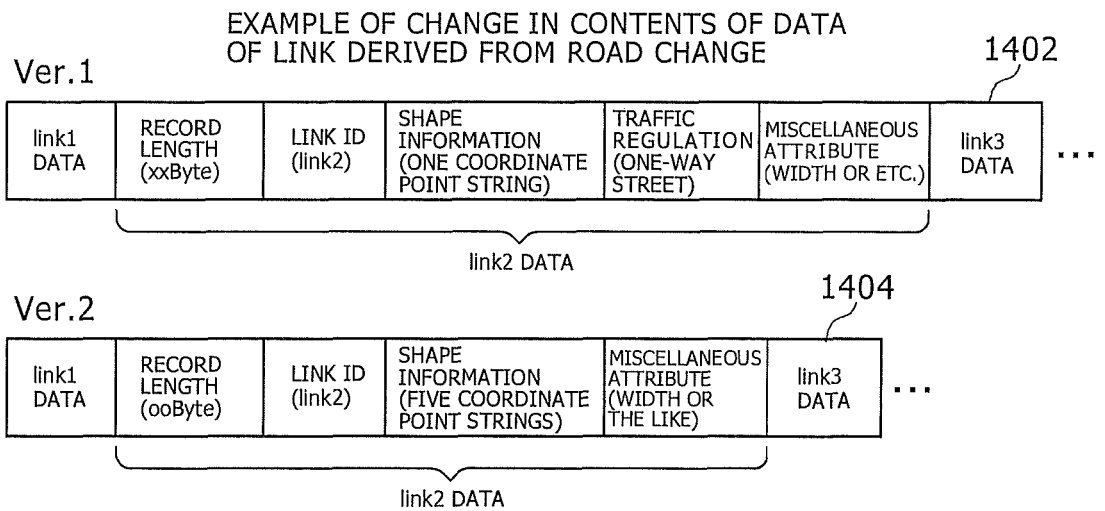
EXAMPLE OF CHANGE IN CONTENTS OF DATA OF LINK DERIVED FROM ROAD CHANGE

Ver.1

1402

| link1 DATA | RECORD LENGTH (xxByte) | LINK ID (link2) | SHAPE INFORMATION (ONE COORDINATE POINT STRING) | TRAFFIC REGULATION (ONE-WAY STREET) | MISCELLANEOUS ATTRIBUTE (WIDTH OR ETC.) | link3 DATA | ... |
|---|---|---|---|---|---|---|---|

link2 DATA

Ver.2

1404

| link1 DATA | RECORD LENGTH (ooByte) | LINK ID (link2) | SHAPE INFORMATION (FIVE COORDINATE POINT STRINGS) | MISCELLANEOUS ATTRIBUTE (WIDTH OR THE LIKE) | link3 DATA | ... |
|---|---|---|---|---|---|---|

link2 DATA